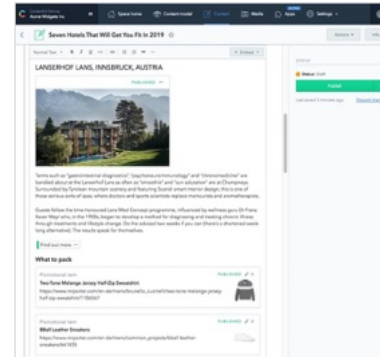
Acme Widgets Inc  Space home  Content model  Content  Media  Apps  Settings

Seven Hotels That Will Get You Fit In 2019

Normal Text  B  I  U  Embed

LANSERHOF LANS, INNSBRUCK, AUSTRIA

PUBLISHED

Terms such as "gastrointestinal diagnostics", "psychoneuroimmunology" and "Umstimmungstherapie" are bandied about at the Lanserhof Lans as often as "smoothie" and "sun salutation" are at Champneys. Surrounded by Tyrolean mountain scenery and featuring Scandi smart interior design, this is one of those serious sorts of spas, where doctors and sports scientists replace manicurists and aromatherapists.

Guests follow the time-honoured Lans Med Concept programme, influenced by wellness guru Dr Franz Xaver Mayr who, in the 1900s, began to develop a method for diagnosing and treating chronic illness through treatments and lifestyle change. On the advised two weeks if you can (there's a shortened week-long alternative). The results speak for themselves.

Find out more

What to pack

Promotional item  PUBLISHED
Two-Tone Melange Jersey Half-Zip Sweatshirt
https://www.mrporter.com/en-de/mens/brunello_cucinelli/two-tone-melange-jersey-half-zip-sweatshirt/1150067

Promotional item  PUBLISHED
Biball Leather Sneakers
https://www.mrporter.com/en-de/mens/common_projects/biball-leather-sneakers/661945

Actions

Status: Draft
Publish
Last saved 5 minutes ago